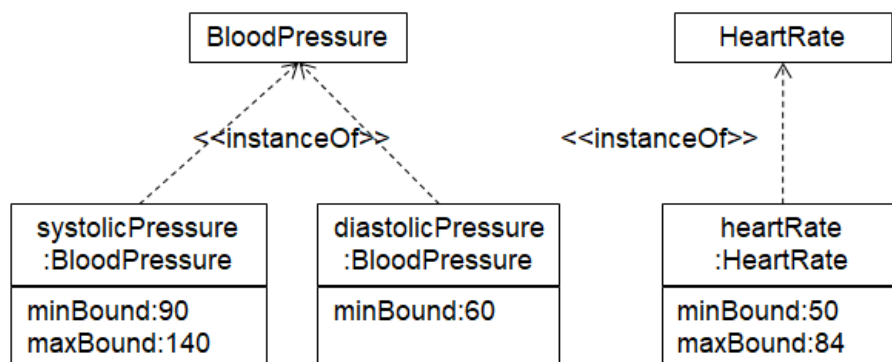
BloodPressure

HeartRate

<<instanceOf>>

<<instanceOf>>

systolicPressure
:BloodPressure

minBound:90
maxBound:140

diastolicPressure
:BloodPressure

minBound:60

heartRate
:HeartRate

minBound:50
maxBound:84